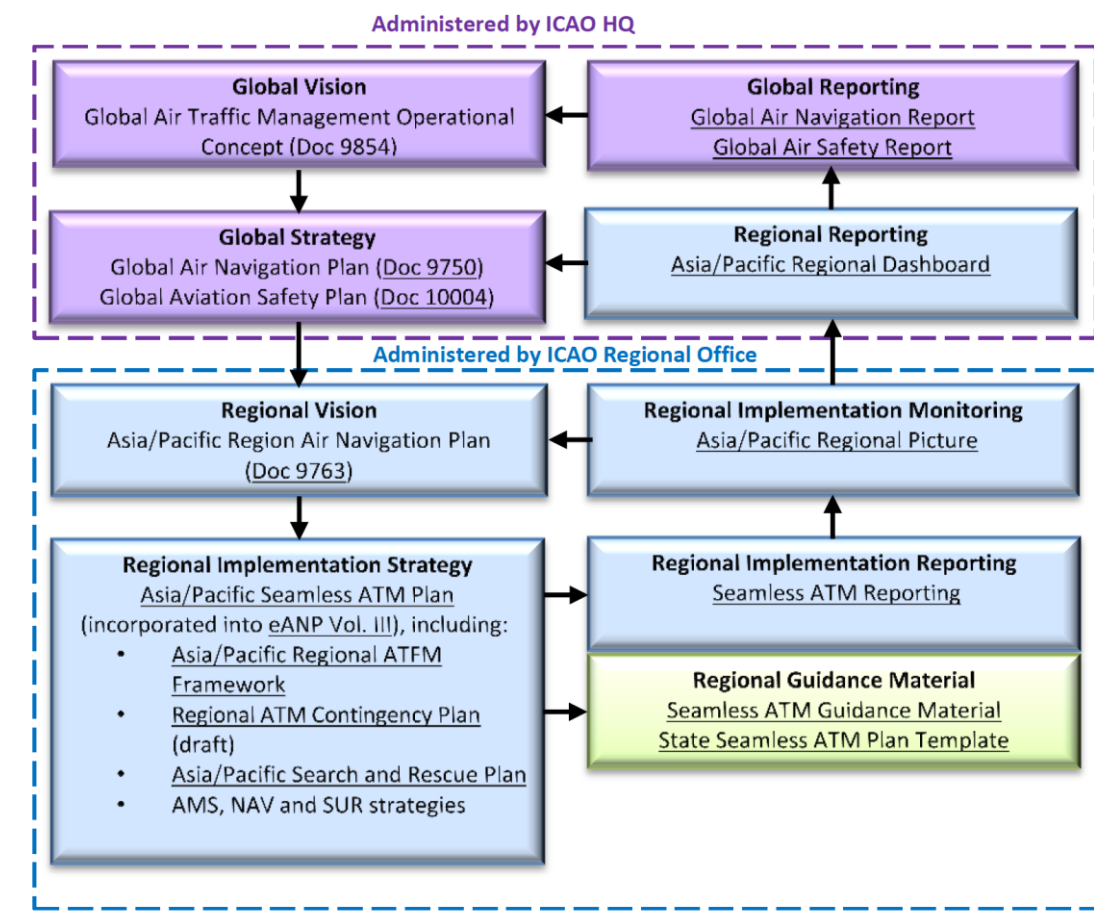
Administered by ICAO HQ

Global Vision
Global Air Traffic Management Operational Concept (Doc 9854)

Global Reporting
Global Air Navigation Report
Global Air Safety Report

Global Strategy
Global Air Navigation Plan (Doc 9750)
Global Aviation Safety Plan (Doc 10004)

Regional Reporting
Asia/Pacific Regional Dashboard

Administered by ICAO Regional Office

Regional Vision
Asia/Pacific Region Air Navigation Plan (Doc 9763)

Regional Implementation Monitoring
Asia/Pacific Regional Picture

Regional Implementation Strategy
Asia/Pacific Seamless ATM Plan
(incorporated into eANP Vol. III), including:
• Asia/Pacific Regional ATFM Framework
• Regional ATM Contingency Plan (draft)
• Asia/Pacific Search and Rescue Plan
• AMS, NAV and SUR strategies

Regional Implementation Reporting
Seamless ATM Reporting

Regional Guidance Material
Seamless ATM Guidance Material
State Seamless ATM Plan Template